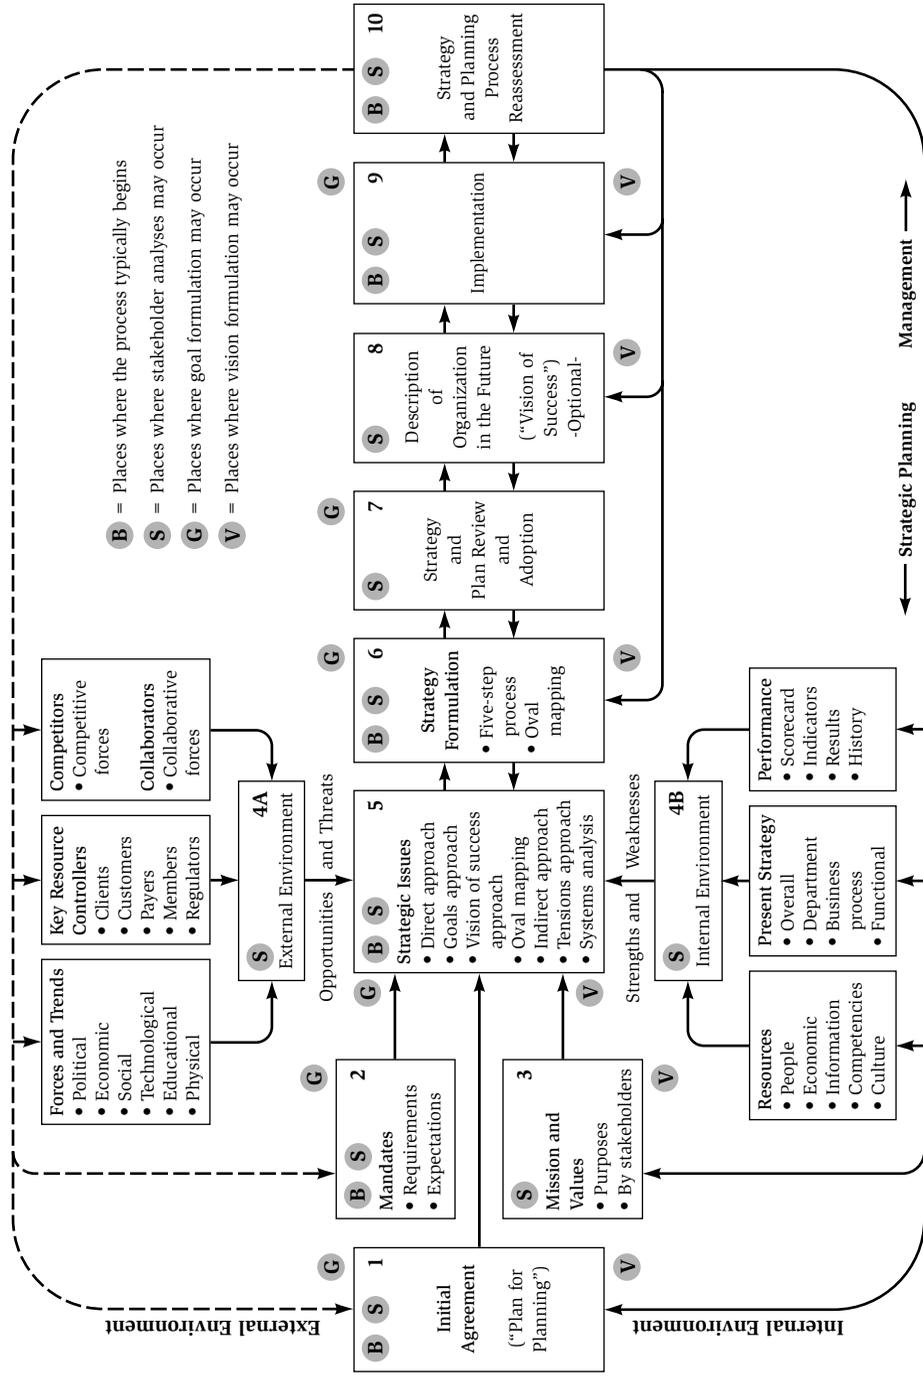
B = Places where the process typically begins
S = Places where stakeholder analyses may occur
G = Places where goal formulation may occur
V = Places where vision formulation may occur

External Environment

B S G 1
Initial Agreement
("Plan for Planning")
V

B S G 2
Mandates
• Requirements
• Expectations

S 3
Mission and Values
• Purposes
• By stakeholders
V

Forces and Trends
• Political
• Economic
• Social
• Technological
• Educational
• Physical

Key Resource Controllers
• Clients
• Customers
• Payers
• Members
• Regulators

Competitors
• Competitive forces
Collaborators
• Collaborative forces

S 4A
External Environment

Opportunities and Threats

B S G 5
Strategic Issues
• Direct approach
• Goals approach
• Vision of success approach
• Oval mapping
• Indirect approach
• Tensions approach
• Systems analysis
V

Strengths and Weaknesses

S 4B
Internal Environment

Resources
• People
• Economic
• Information
• Competencies
• Culture

Present Strategy
• Overall
• Department
• Business process
• Functional

Performance
• Scorecard
• Indicators
• Results
• History

B S G 6
Strategy Formulation
• Five-step process
• Oval mapping
V

S G 7
Strategy and Plan Review and Adoption

S 8
Description of Organization in the Future
("Vision of Success")
-Optional-
V

B S G 9
Implementation
V

B S 10
Strategy and Planning Process Reassessment

Internal Environment

Strategic Planning
Management